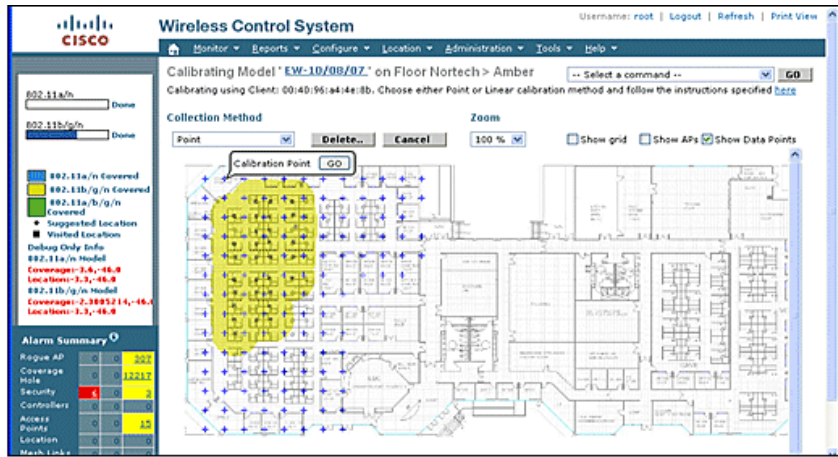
CISCO

Wireless Control System

Username: root | Logout | Refresh | Print View

Monitor ▾ Reports ▾ Configure ▾ Location ▾ Administration ▾ Tools ▾ Help ▾

802.11a/n
Done

802.11b/g/n
Done

802.11a/n Covered
802.11b/g/n Covered
802.11a/b/g/n Covered
Suggested Location
Visited Location
Debug Only Info
802.11a/n Model
Coverage:-3.6,-46.0
Location:-3.3,-46.0
802.11b/g/n Model
Coverage:-2.3805214,-46.
Location:-3.3,-46.0

Alarm Summary

| | | | |
|---|---|---|---|
| Rogue AP | 0 | 0 | 307 |
| Coverage Hole | 0 | 0 | 12217 |
| Security | 6 | 0 | 3 |
| Controllers | 0 | 0 | 0 |
| Access Points | 0 | 0 | 15 |
| Location | 0 | 0 | 0 |
| Mesh Links | | | |

Calibrating Model ' EW-10/08/07 ' on Floor Nortech > Amber

-- Select a command -- GO

Calibrating using Client: 00:40:96:a4:4e:8b. Choose either Point or Linear calibration method and follow the instructions specified here

Collection Method

Point Delete.. Cancel

Zoom

100 %

Show grid Show APs Show Data Points

Calibration Point GO